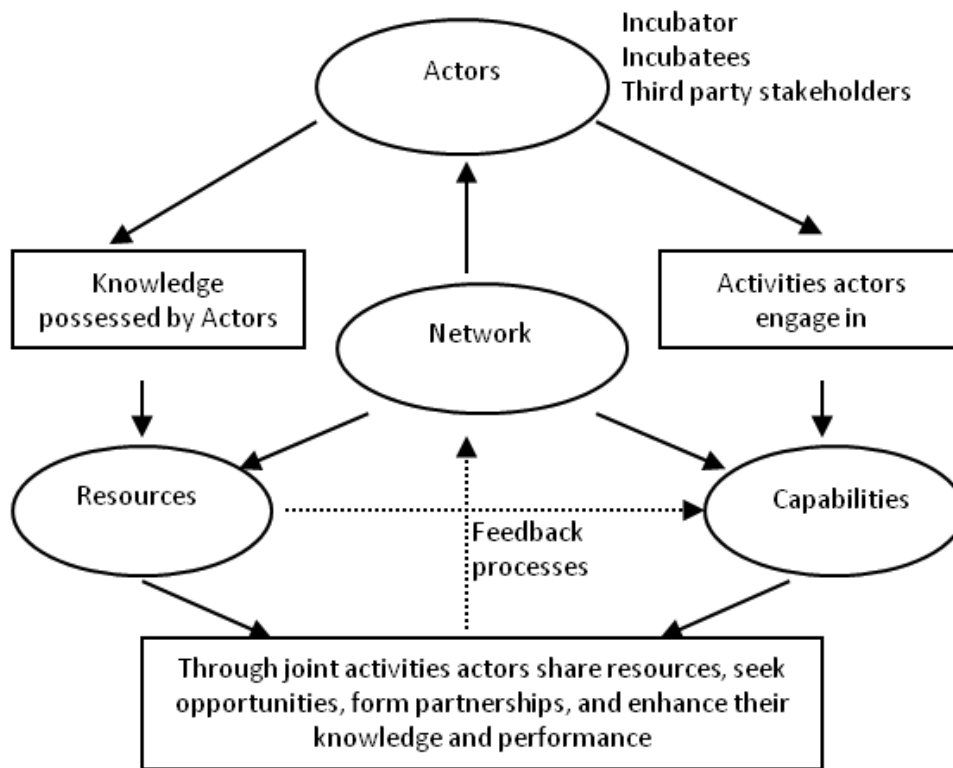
Actors

Incubator
Incubatees
Third party stakeholders

Knowledge possessed by Actors

Network

Activities actors engage in

Resources

Capabilities

Feedback processes

Through joint activities actors share resources, seek opportunities, form partnerships, and enhance their knowledge and performance